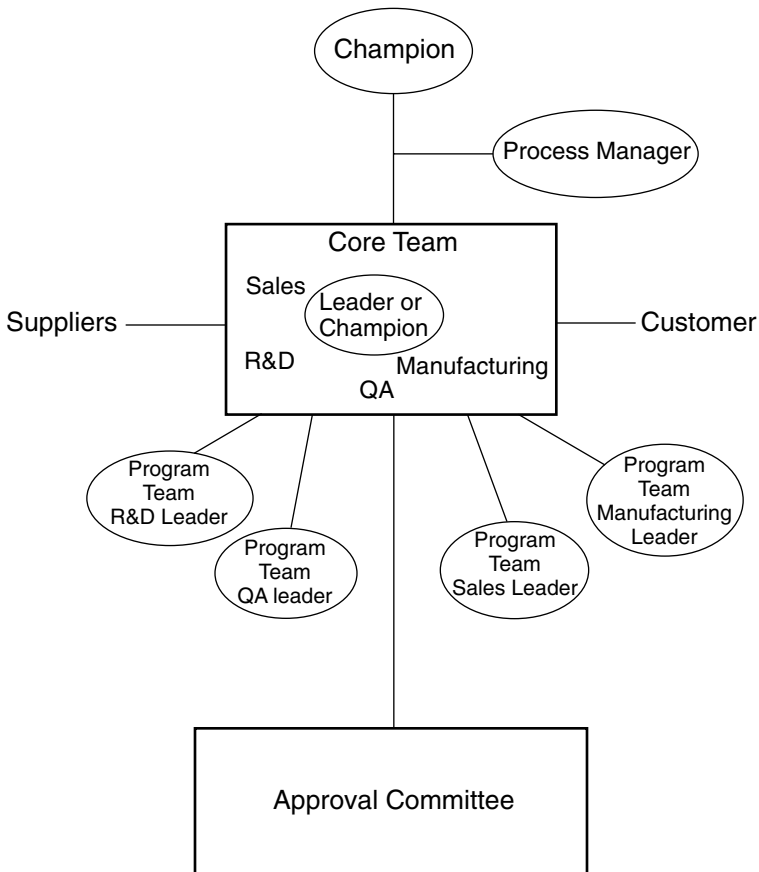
Champion

Process Manager

Core Team

Sales

Leader or Champion

Suppliers

Customer

R&D

Manufacturing

QA

Program Team R&D Leader

Program Team QA leader

Program Team Sales Leader

Program Team Manufacturing Leader

Approval Committee